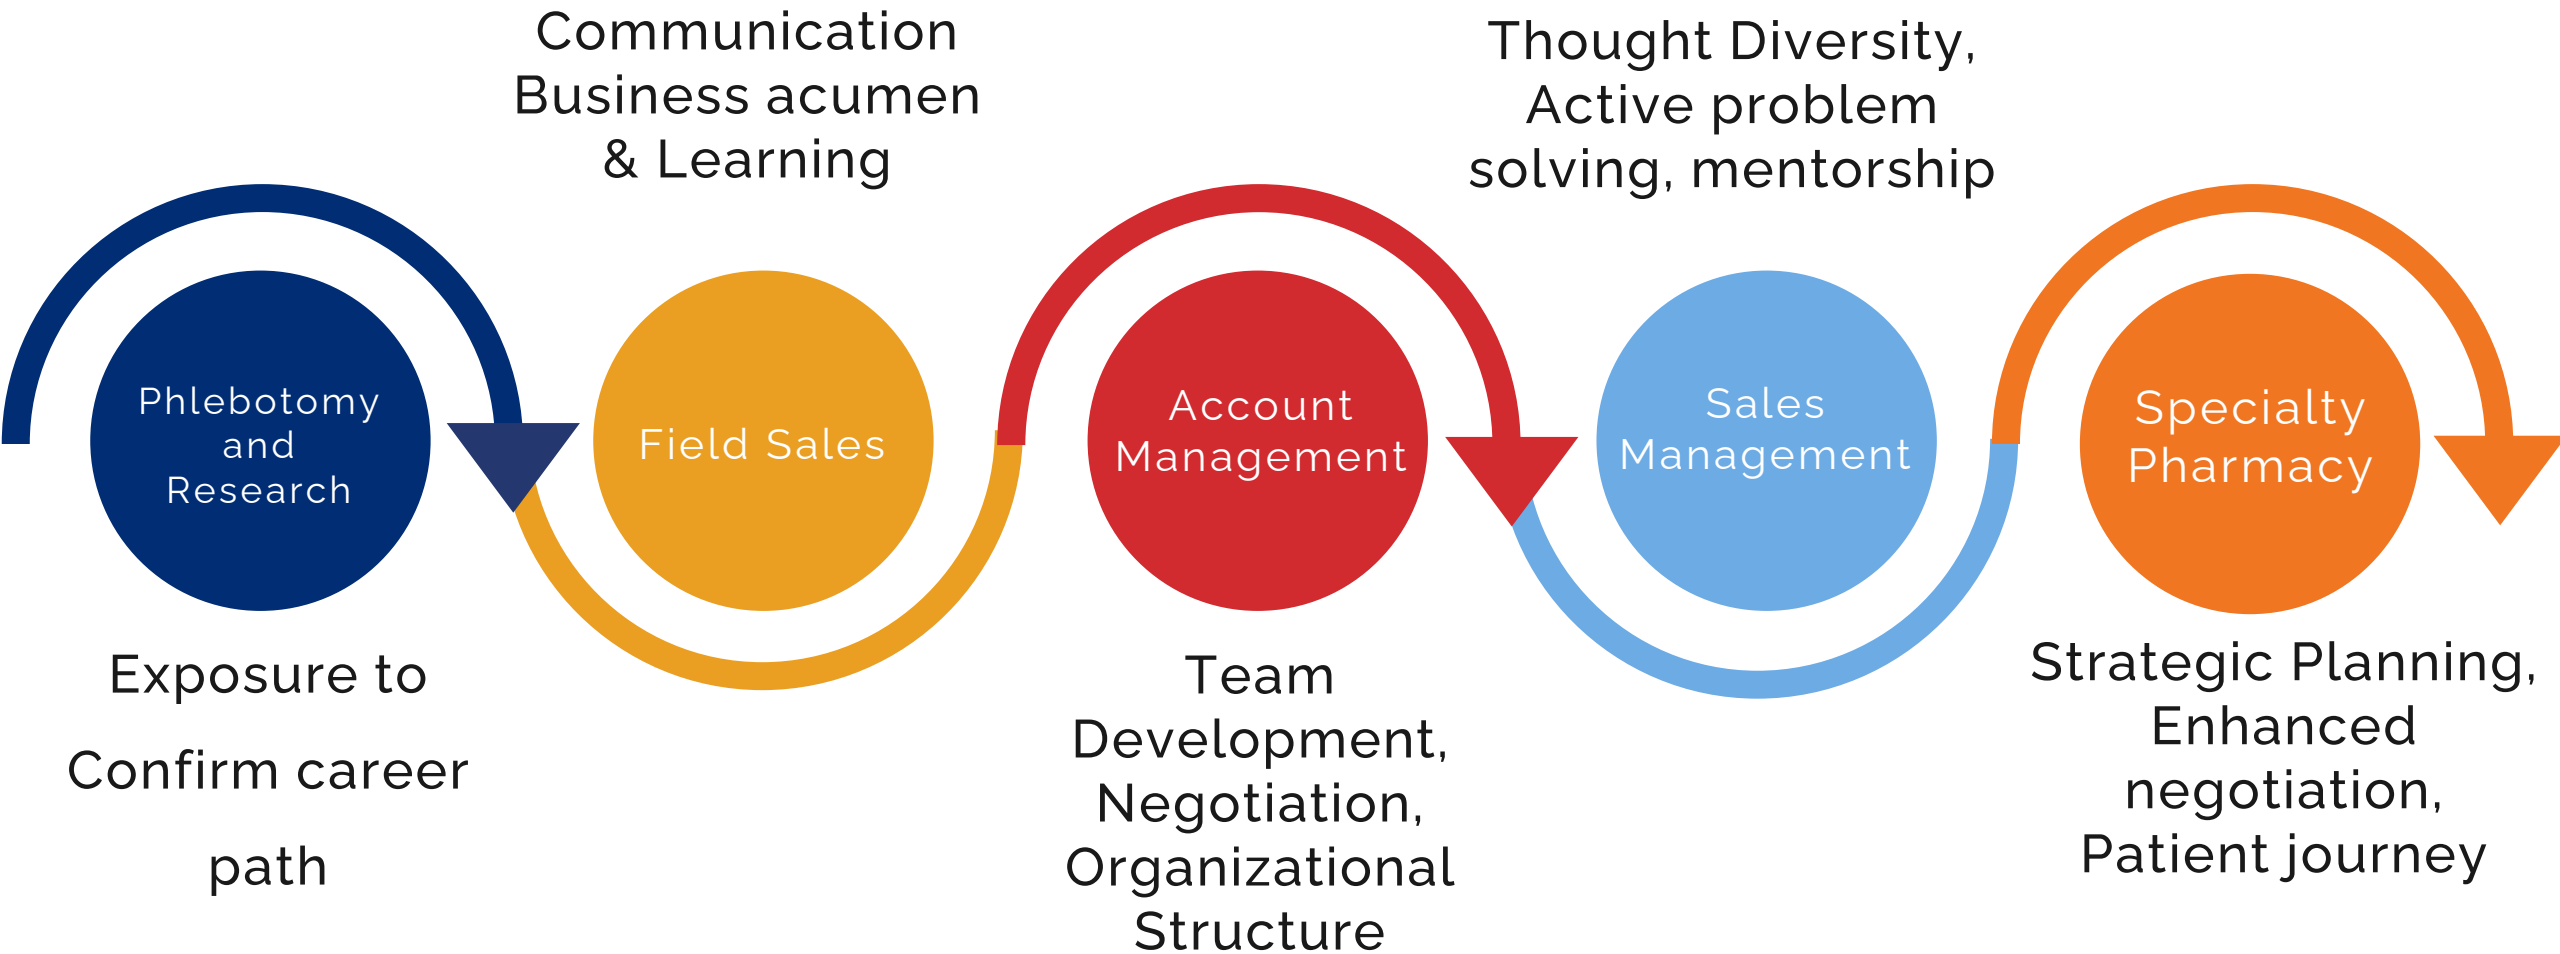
Communication
Business acumen
& Learning

Thought Diversity,
Active problem
solving, mentorship

Phlebotomy
and
Research

Field Sales

Account
Management

Sales
Management

Specialty
Pharmacy

Exposure to
Confirm career
path

Team
Development,
Negotiation,
Organizational
Structure

Strategic Planning,
Enhanced
negotiation,
Patient journey